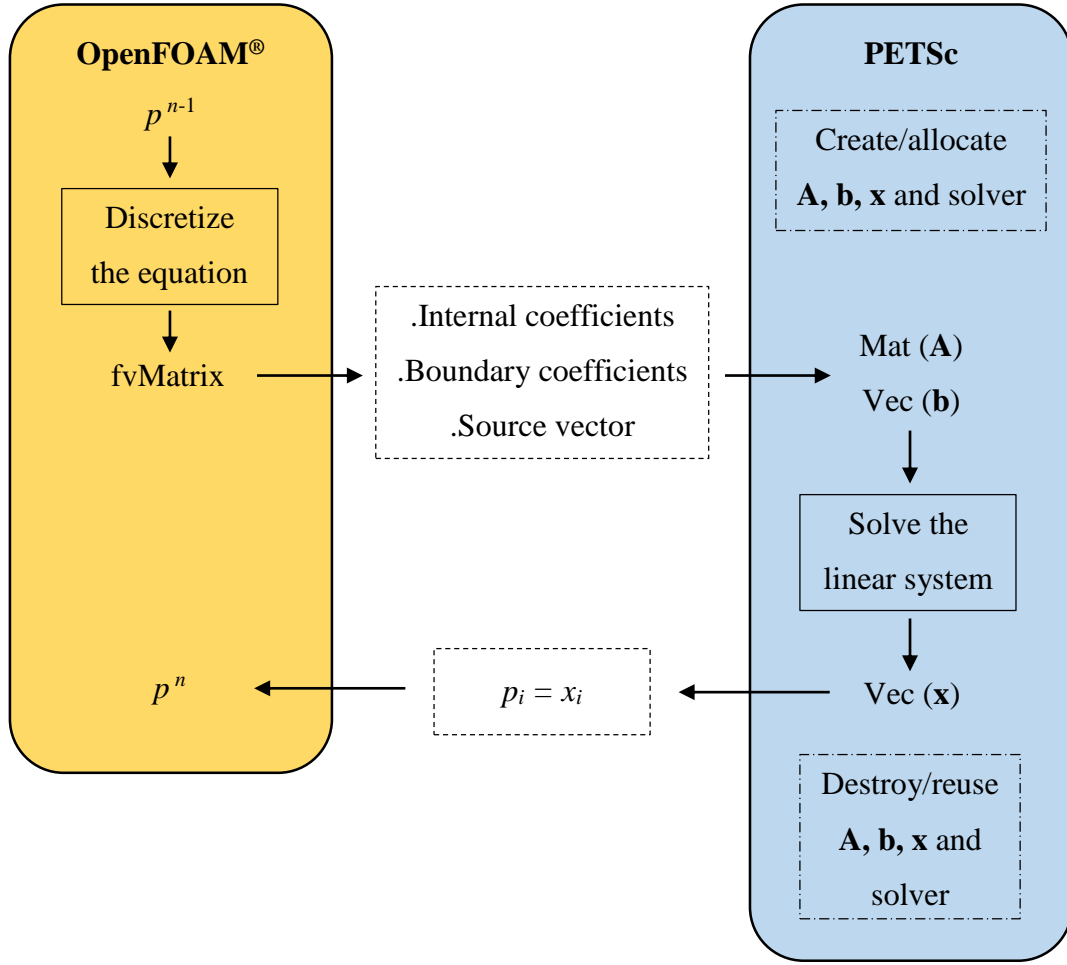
OpenFOAM®

$p^{n-1}$

Discretize the equation

fvMatrix

.Internal coefficients
.Boundary coefficients
.Source vector

PETSc

Create/allocate **A, b, x** and solver

Mat (**A**)
Vec (**b**)

Solve the linear system

Vec (**x**)

$p_i = x_i$

$p^n$

Destroy/reuse **A, b, x** and solver